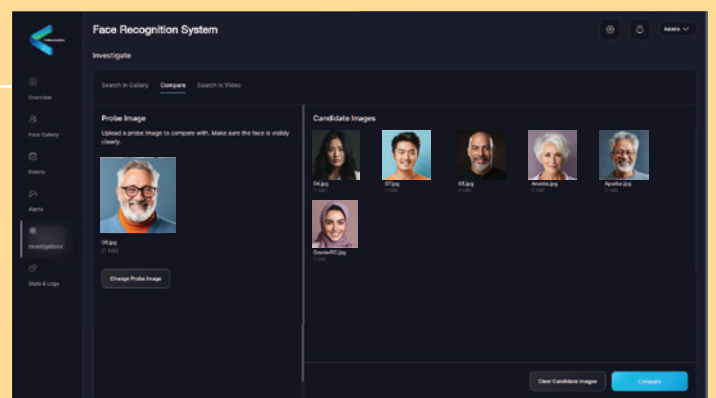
Face Recognition System

Admin

Investigate

Overview

Face Gallery

Events

Alerts

Investigations

Stats & Logs

Search in Gallery Compare Search in Video

Probe Image

Upload a probe image to compare with. Make sure the face is visibly clearly.

06.jpg
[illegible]

Change Probe Image

Candidate Images

04.jpg
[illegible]

07.jpg
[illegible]

08.jpg
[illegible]

Ananta.jpg
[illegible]

Ayodia.jpg
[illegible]

SnowieRC.jpg
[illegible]

Clear Candidate Images

Compare